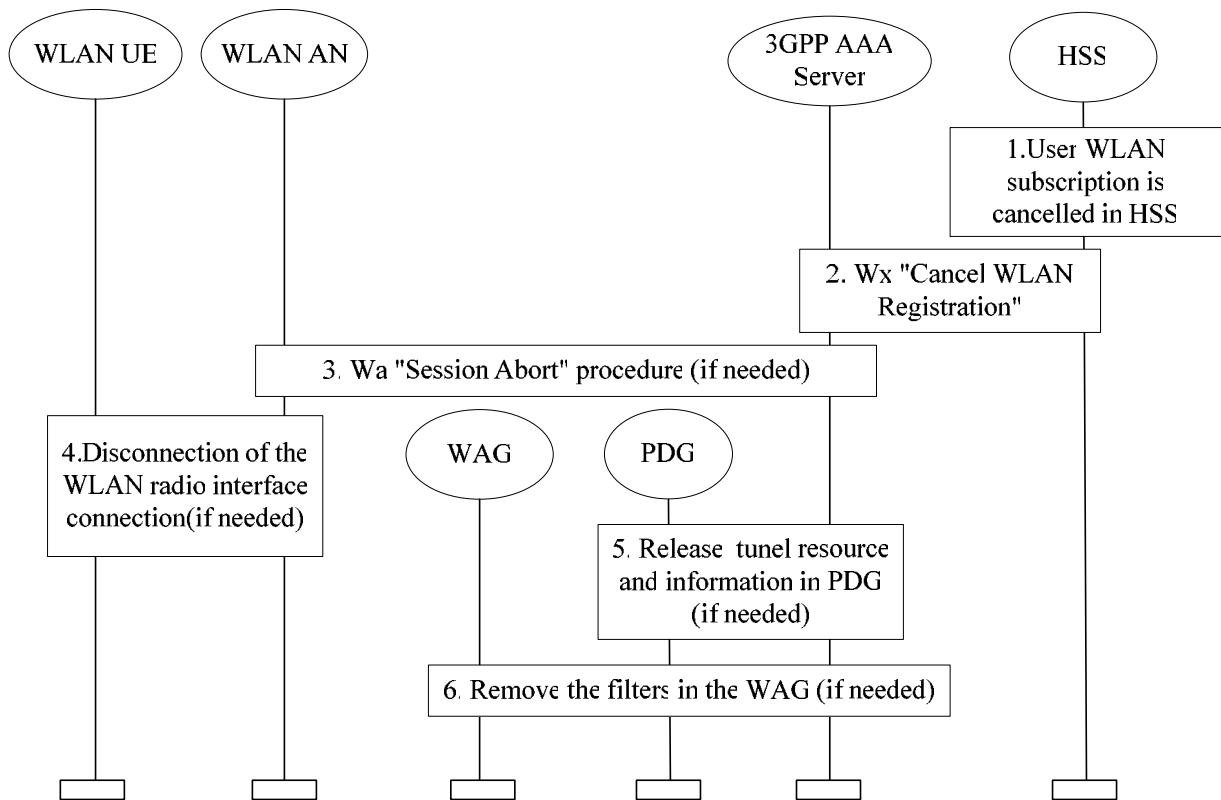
WLAN UE

WLAN AN

3GPP AAA Server

HSS

1.User WLAN subscription is cancelled in HSS

2. Wx "Cancel WLAN Registration"

3. Wa "Session Abort" procedure (if needed)

4.Disconnection of the WLAN radio interface connection(if needed)

WAG

PDG

5. Release tunel resource and information in PDG (if needed)

6. Remove the filters in the WAG (if needed)